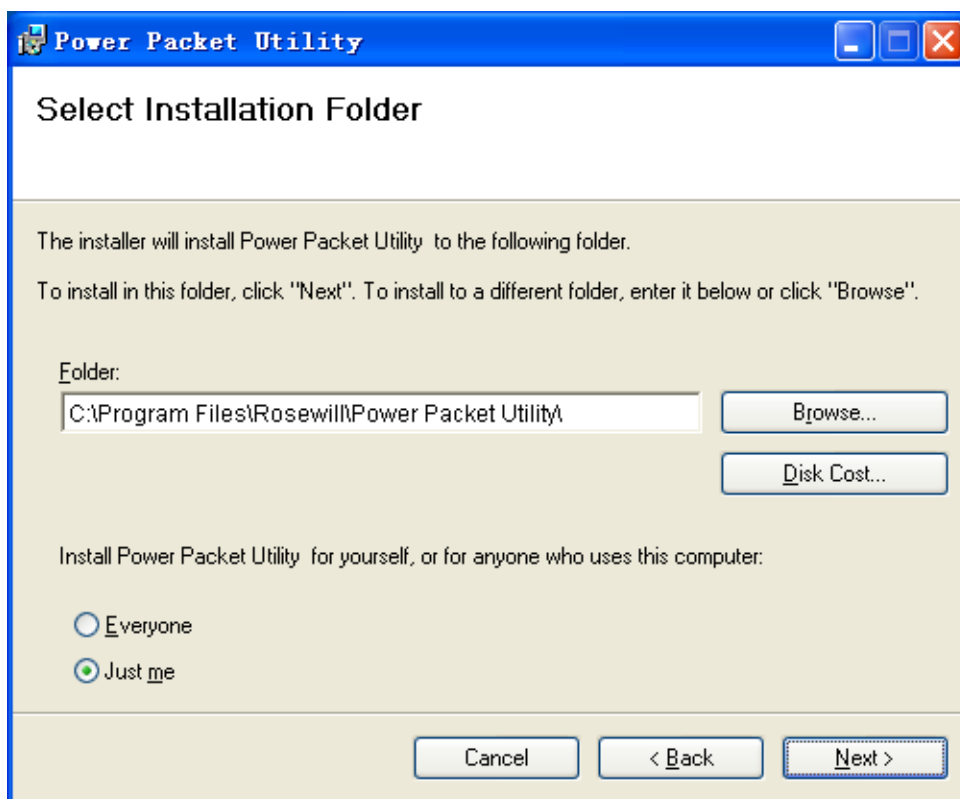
Power Packet Utility

Select Installation Folder

The installer will install Power Packet Utility to the following folder.

To install in this folder, click "Next". To install to a different folder, enter it below or click "Browse".

Folder:

C:\Program Files\Rosewill\Power Packet Utility\

Browse...

Disk Cost...

Install Power Packet Utility for yourself, or for anyone who uses this computer:

Everyone

Just me

Cancel

< Back

Next >